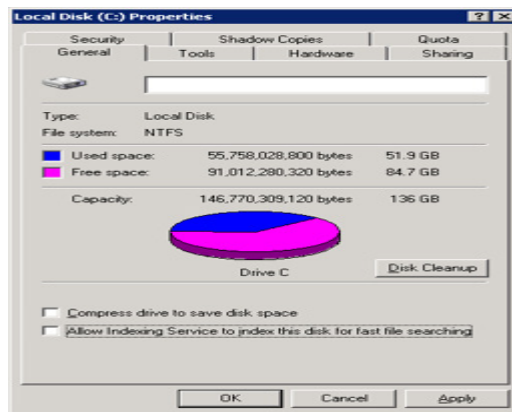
Local Disk (C:) Properties ? X

Security | Shadow Copies | Quota
General | Tools | Hardware | Sharing

Type: Local Disk
File system: NTFS

Used space: 55,758,028,800 bytes 51.9 GB
Free space: 91,012,280,320 bytes 84.7 GB

Capacity: 146,770,309,120 bytes 136 GB

Drive C

Disk Cleanup

Compress drive to save disk space
Allow Indexing Service to index this disk for fast file searching

OK Cancel Apply